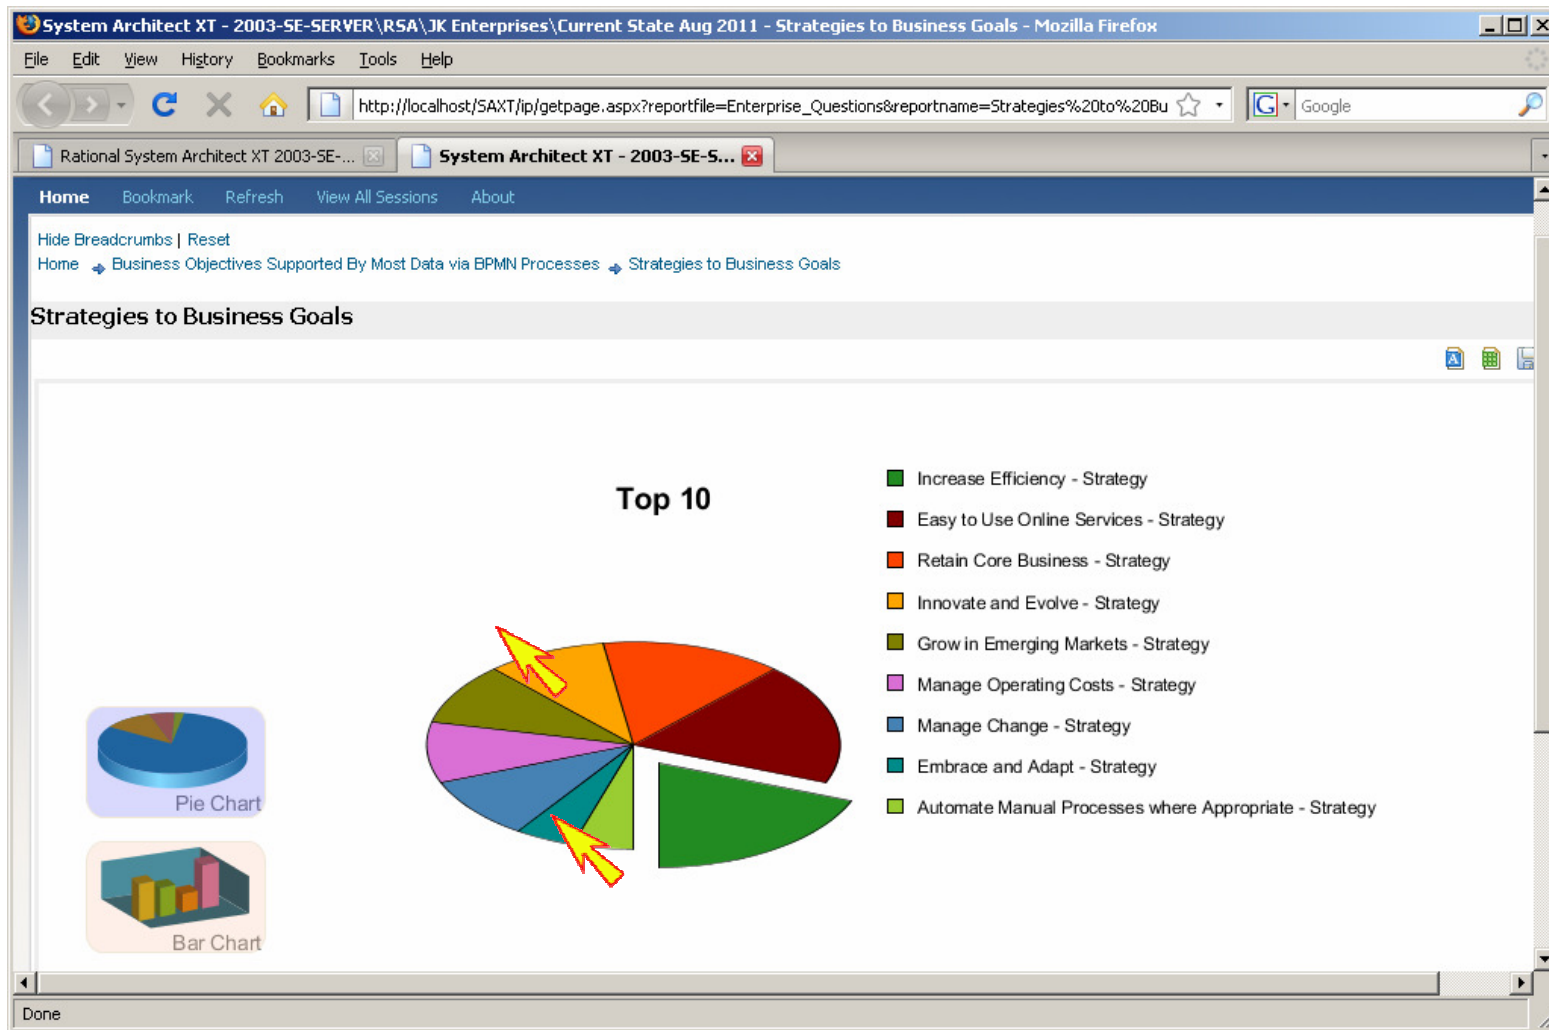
System Architect XT - 2003-SE-SERVER\RSA\JK Enterprises\Current State Aug 2011 - Strategies to Business Goals - Mozilla Firefox

File Edit View History Bookmarks Tools Help

http://localhost/SAXT/ip/getpage.aspx?reportfile=Enterprise_Questions&reportname=Strategies%20to%20Bu

Google

Rational System Architect XT 2003-SE-...

System Architect XT - 2003-SE-S...

Home Bookmark Refresh View All Sessions About

Hide Breadcrumbs | Reset

Home Business Objectives Supported By Most Data via BPMN Processes Strategies to Business Goals

Strategies to Business Goals

Top 10

Increase Efficiency - Strategy

Easy to Use Online Services - Strategy

Retain Core Business - Strategy

Innovate and Evolve - Strategy

Grow in Emerging Markets - Strategy

Manage Operating Costs - Strategy

Manage Change - Strategy

Embrace and Adapt - Strategy

Automate Manual Processes where Appropriate - Strategy

Pie Chart

Bar Chart

Done